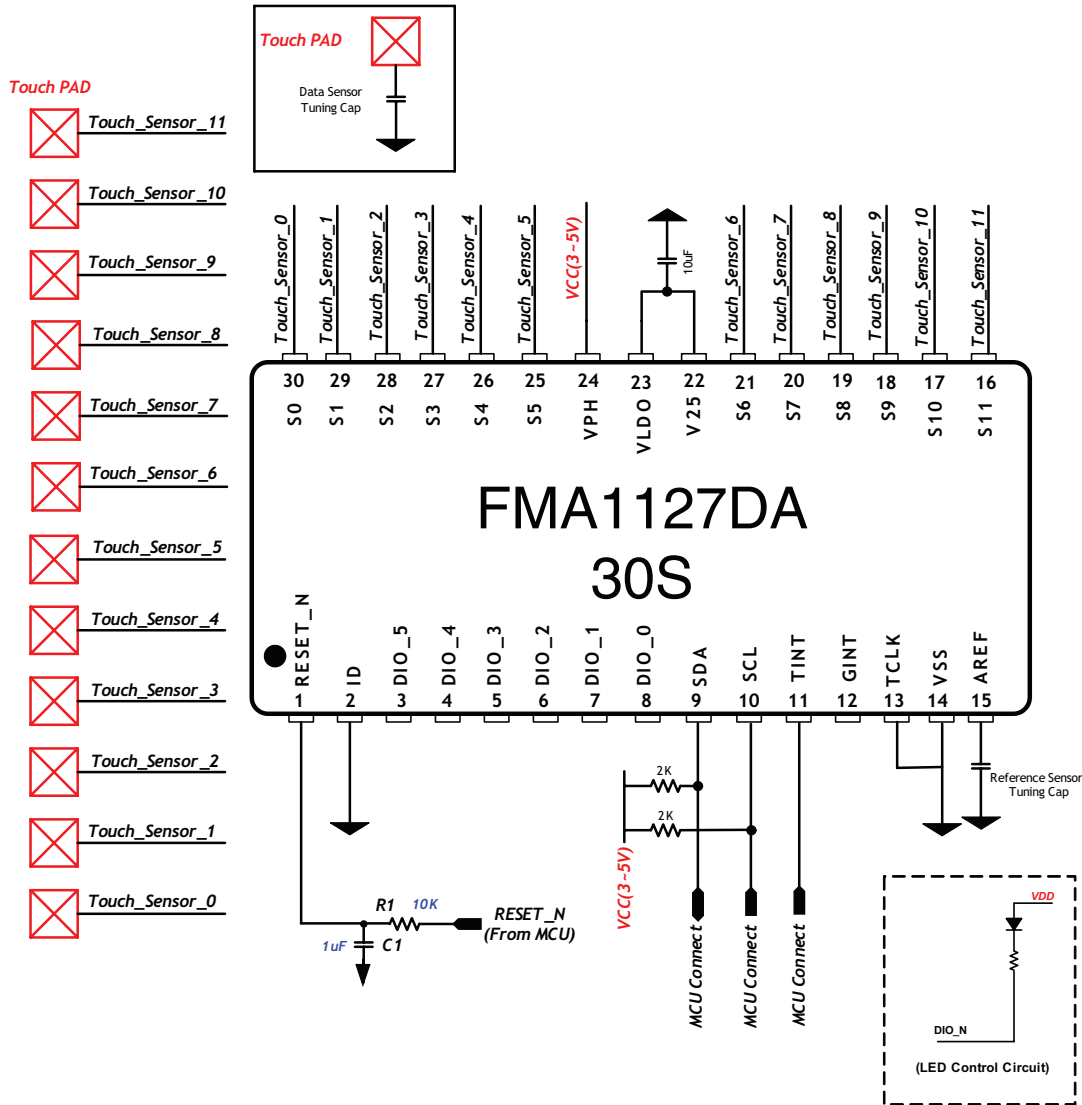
Touch PAD
Data Sensor Tuning Cap

Touch PAD
Touch_Sensor_11
Touch_Sensor_10
Touch_Sensor_9
Touch_Sensor_8
Touch_Sensor_7
Touch_Sensor_6
Touch_Sensor_5
Touch_Sensor_4
Touch_Sensor_3
Touch_Sensor_2
Touch_Sensor_1
Touch_Sensor_0

Touch_Sensor_0
Touch_Sensor_1
Touch_Sensor_2
Touch_Sensor_3
Touch_Sensor_4
Touch_Sensor_5
VCC(3~5V)
10uF
Touch_Sensor_6
Touch_Sensor_7
Touch_Sensor_8
Touch_Sensor_9
Touch_Sensor_10
Touch_Sensor_11

30 S0
29 S1
28 S2
27 S3
26 S4
25 S5
24 VPH
23 VLDO
22 V25
21 S6
20 S7
19 S8
18 S9
17 S10
16 S11

FMA1127DA
30S

1 RESET_N
2 ID
3 DIO_5
4 DIO_4
5 DIO_3
6 DIO_2
7 DIO_1
8 DIO_0
9 SDA
10 SCL
11 TINT
12 GINT
13 TCLK
14 VSS
15 AREF

2K
2K
Reference Sensor Tuning Cap

R1 10K
RESET_N (From MCU)
1uF C1
VCC(3~5V)
MCU Connect
MCU Connect
MCU Connect

VDD
DIO_N
(LED Control Circuit)